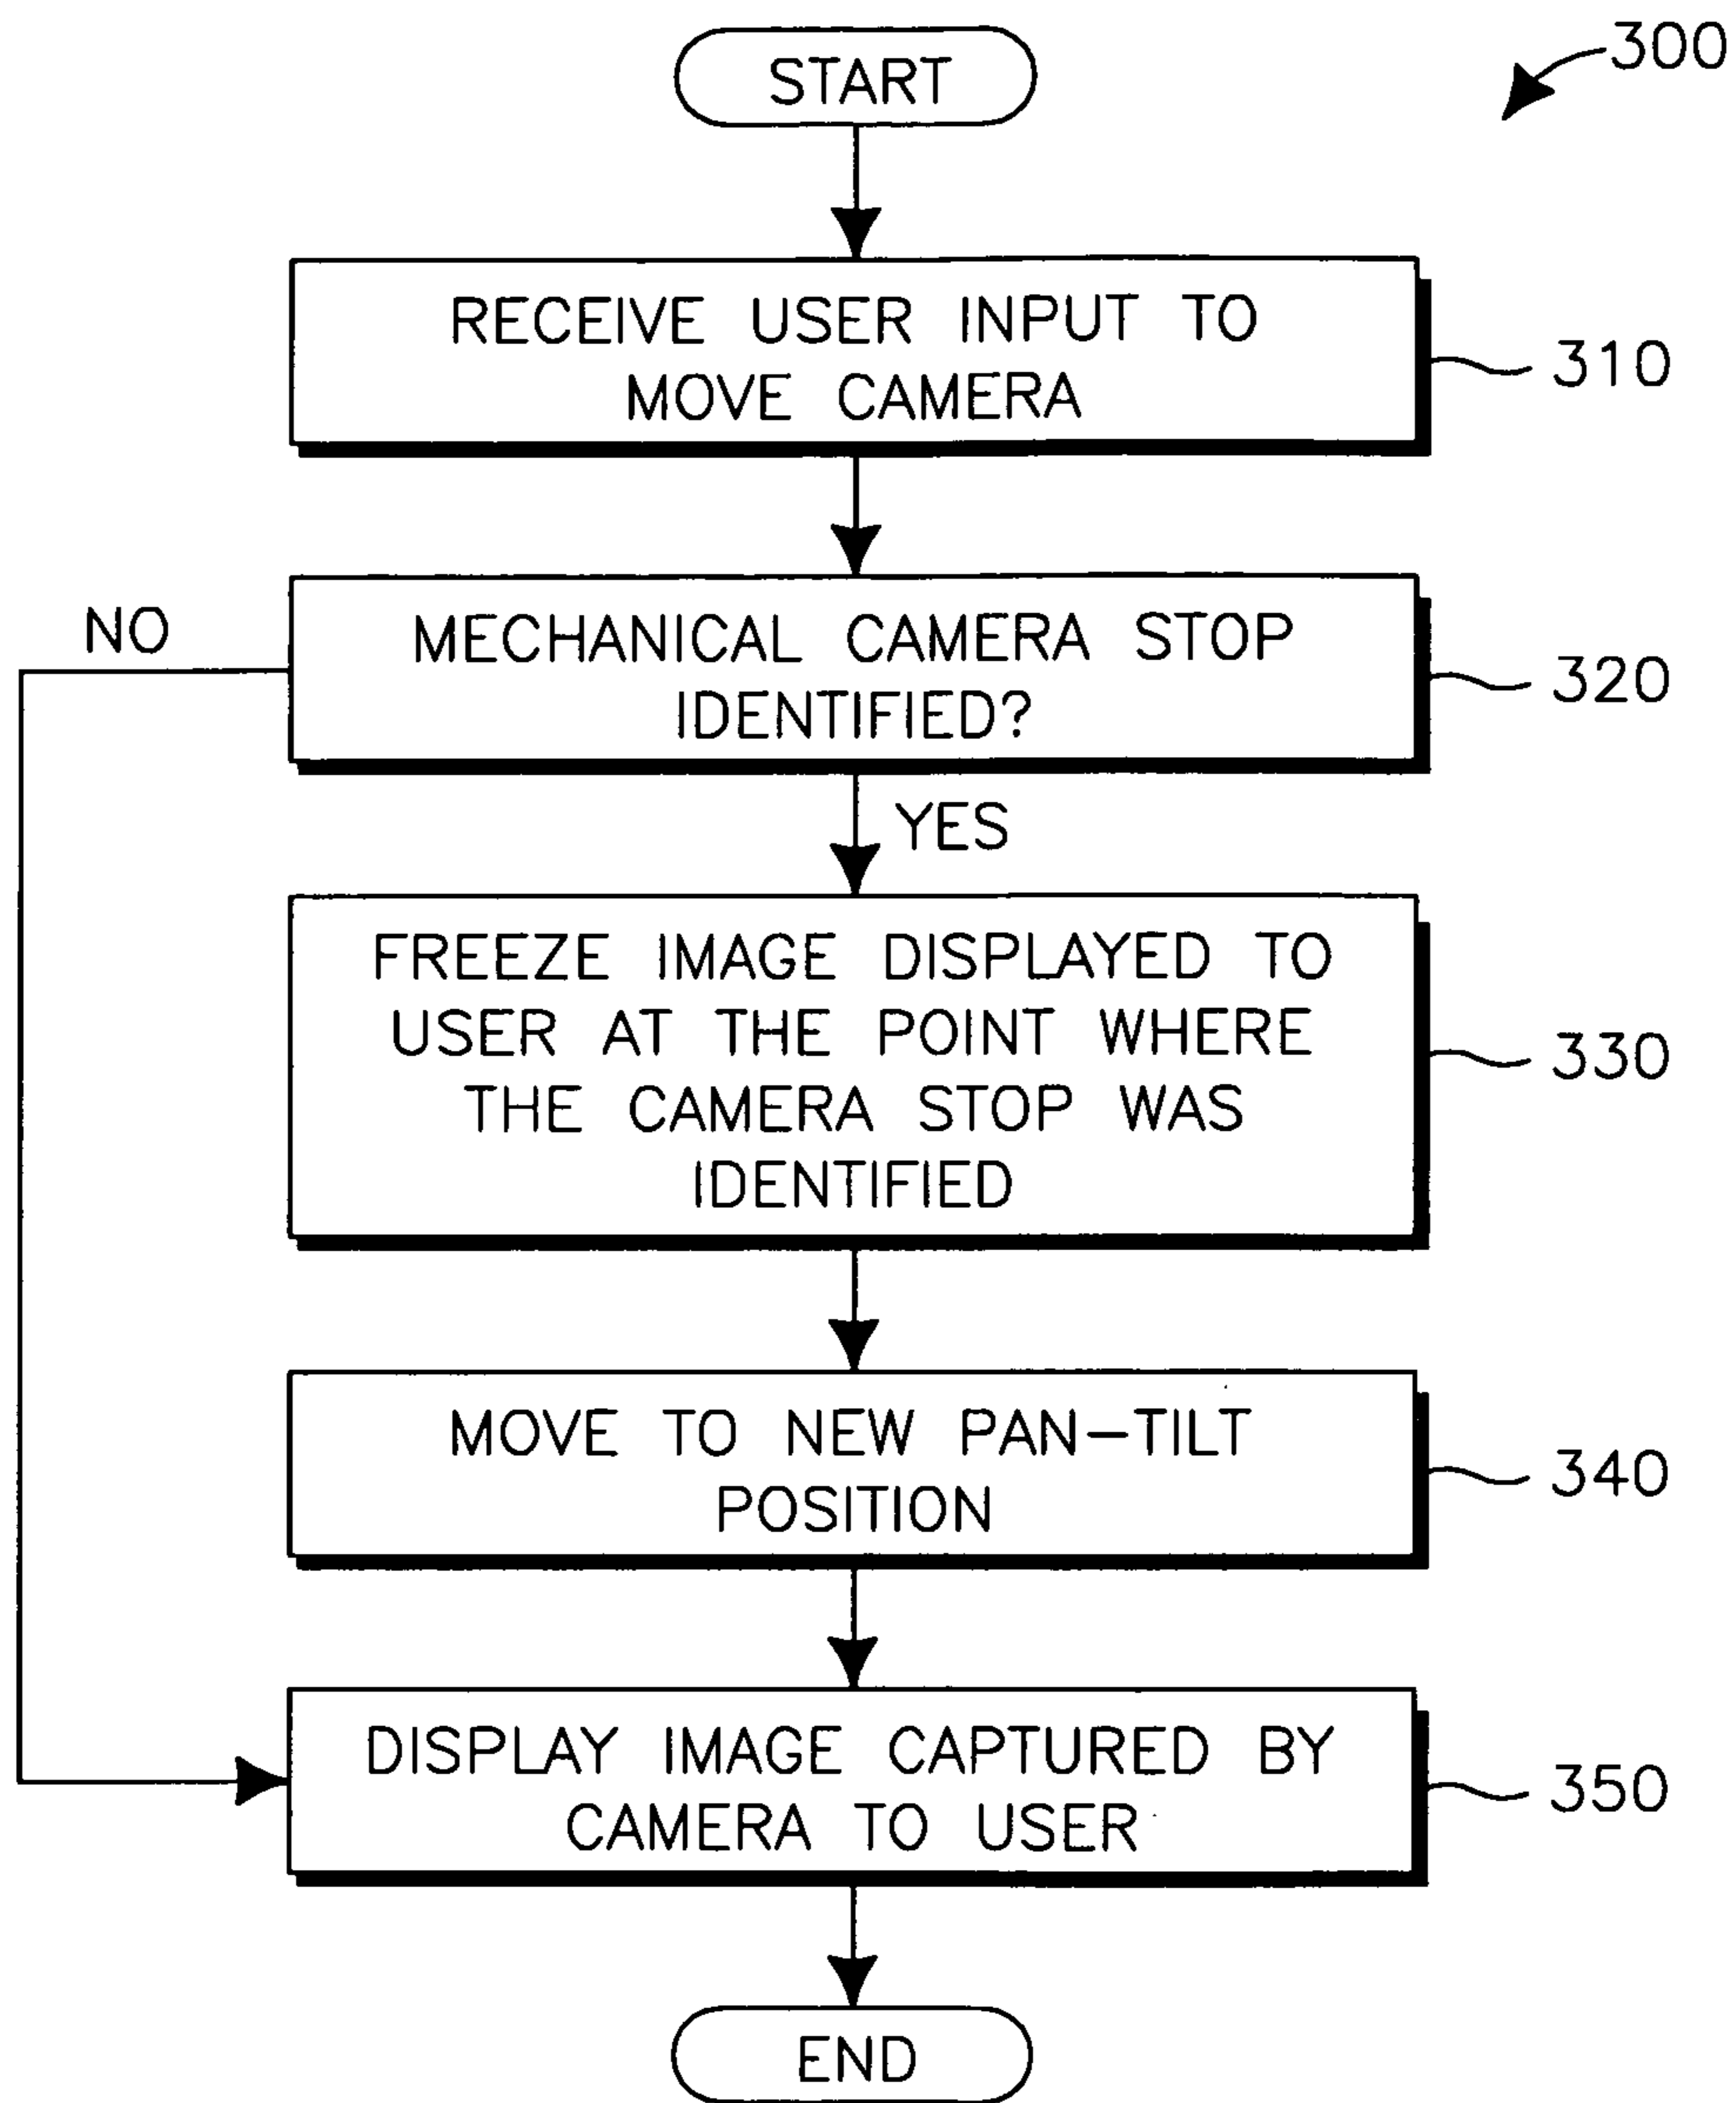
300

START

RECEIVE USER INPUT TO MOVE CAMERA

310

NO

MECHANICAL CAMERA STOP IDENTIFIED?

320

YES

FREEZE IMAGE DISPLAYED TO USER AT THE POINT WHERE THE CAMERA STOP WAS IDENTIFIED

330

MOVE TO NEW PAN–TILT POSITION

340

DISPLAY IMAGE CAPTURED BY CAMERA TO USER

350

END